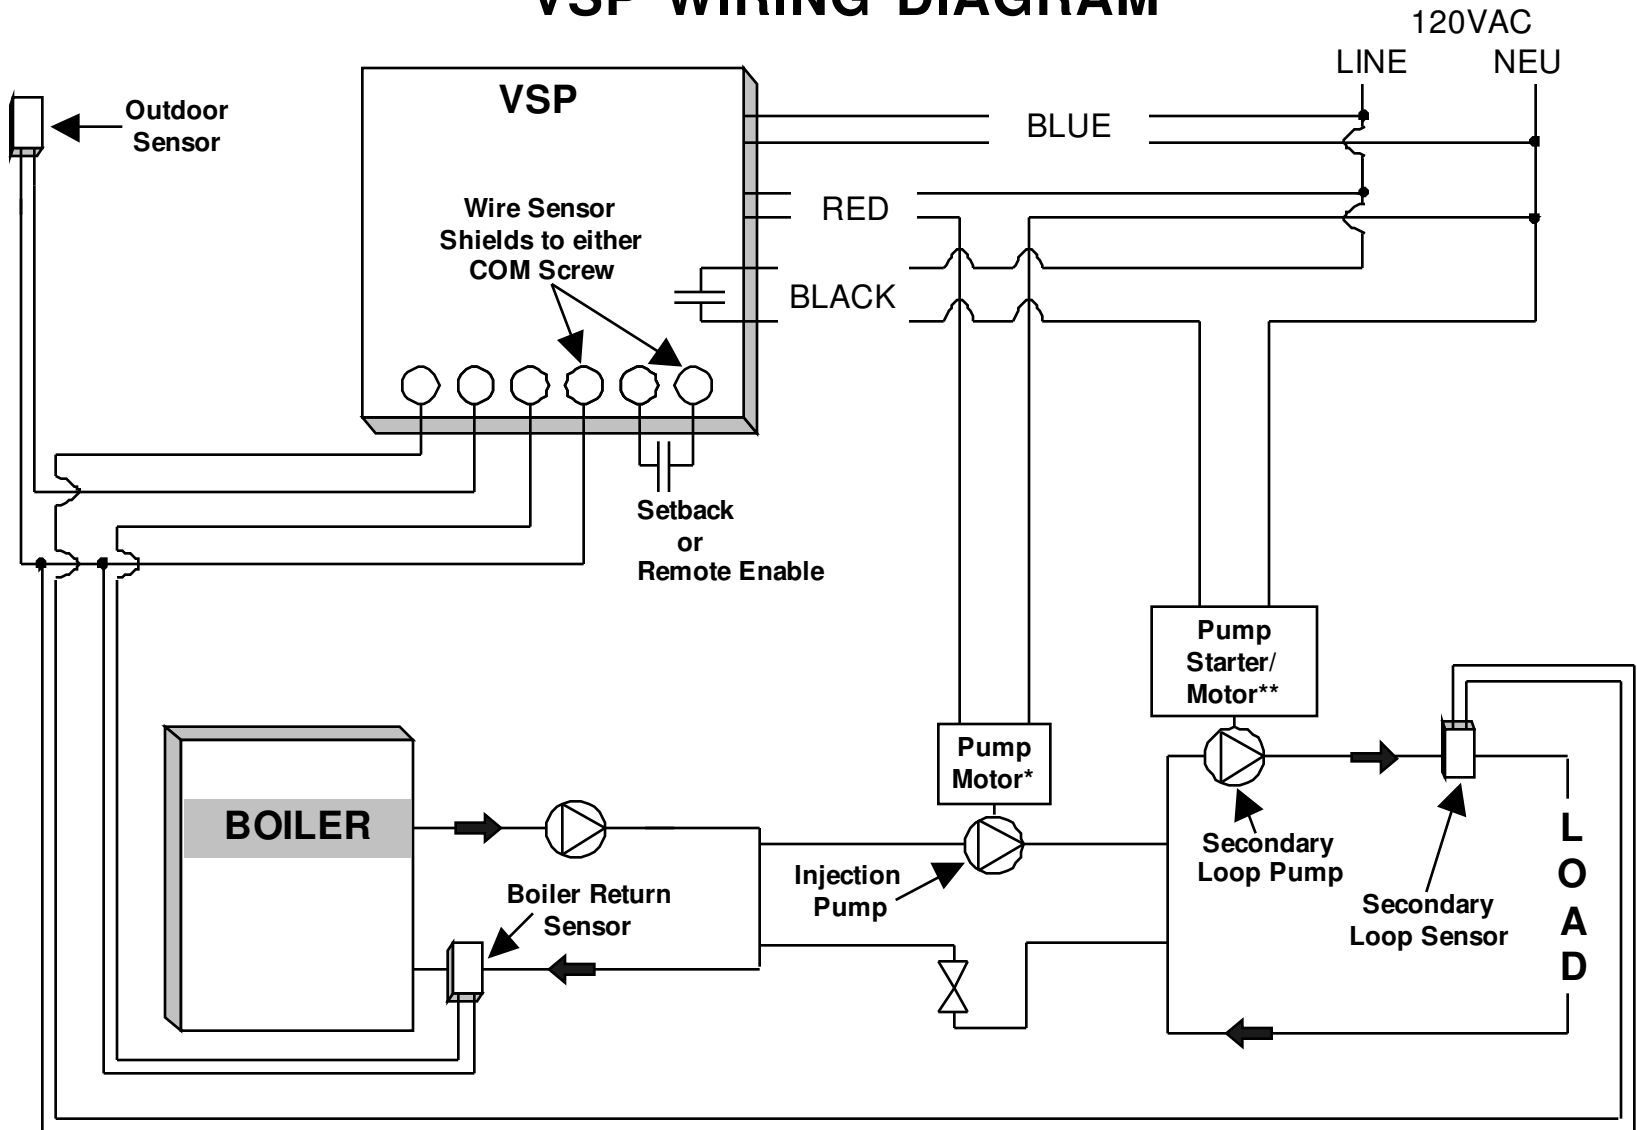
VSP WIRING DIAGRAM

120VAC
LINE NEU

Outdoor Sensor

VSP

BLUE

RED

BLACK

Wire Sensor Shields to either COM Screw

Setback or Remote Enable

Pump Starter/ Motor**

Pump Motor*

BOILER

Injection Pump

Boiler Return Sensor

Secondary Loop Pump

Secondary Loop Sensor

L O A D